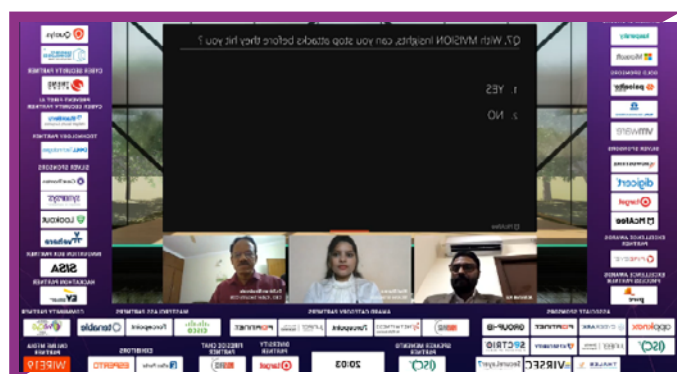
Q7. With MVISION Insights, can you stop attacks before they hit you ?

1. YES

2. NO

Quadrant

CYBER SECURITY PARTNER

PRESIDENT FIRST AI CYBER SECURITY PARTNER

TECHNOLOGY PARTNER

DELL Technologies

SILVER SPONSORS

CrowdStrike

Synergy

LOOKOUT

INNOVATION BOX PARTNER

SISA

HACKATHON PARTNER

EY

COMMUNITY PARTNER

tenable

Forcepoint

Cisco

FORTINET

Forcepoint

NETWORK

GROUP-IB

FORTINET

CHECK POINT

appknox

SECTRIO

ISC2

ONLINE MEDIA PARTNER

WIRE19

EXHIBITORS

Sophos

KNOWLEDGE PARTNER

Kaspersky

Microsoft

GOLD SPONSORS

paloalto

vmware

SILVER SPONSORS

digicert

Wipro

McAfee

EXCELLENCE AWARDS PARTNER

EXCELLENCE AWARDS PROGRAM PARTNER

ASSOCIATE SPONSORS

MASTERCLASS PARTNERS

AWARD CATEGORY PARTNERS

DIVERSITY PARTNER

FIRESIDE CHAT PARTNER

SPEAKER MEMENTO PARTNER

THALES

VIRSEC

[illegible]